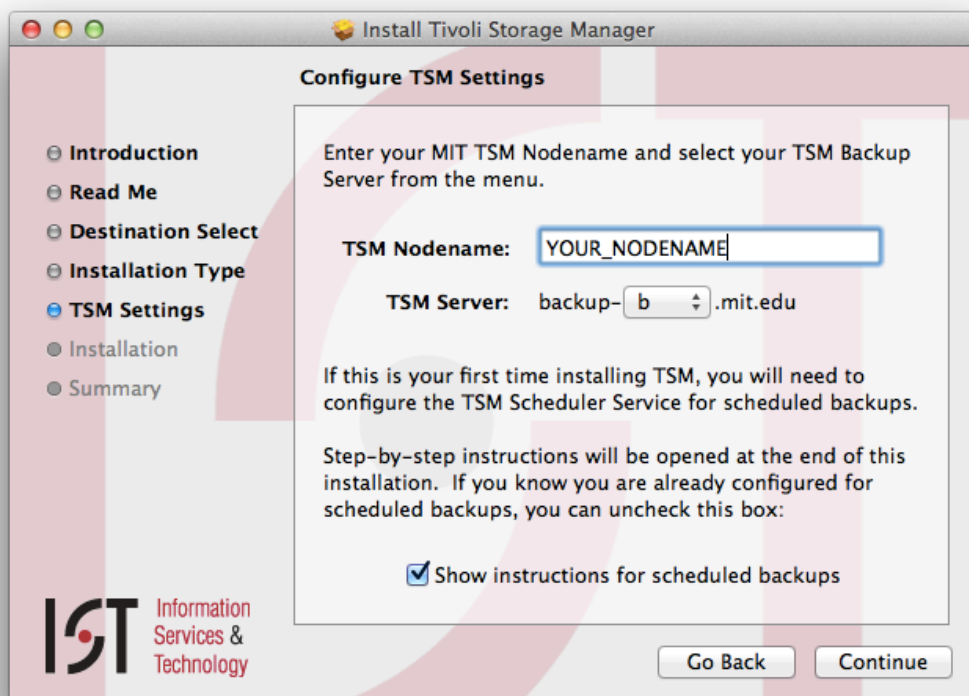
Install Tivoli Storage Manager

Configure TSM Settings

Introduction
Read Me
Destination Select
Installation Type
TSM Settings
Installation
Summary

Enter your MIT TSM Nodename and select your TSM Backup Server from the menu.

TSM Nodename: YOUR_NODENAME

TSM Server: backup- b .mit.edu

If this is your first time installing TSM, you will need to configure the TSM Scheduler Service for scheduled backups.

Step-by-step instructions will be opened at the end of this installation. If you know you are already configured for scheduled backups, you can uncheck this box:

Show instructions for scheduled backups

IST Information Services & Technology

Go Back

Continue